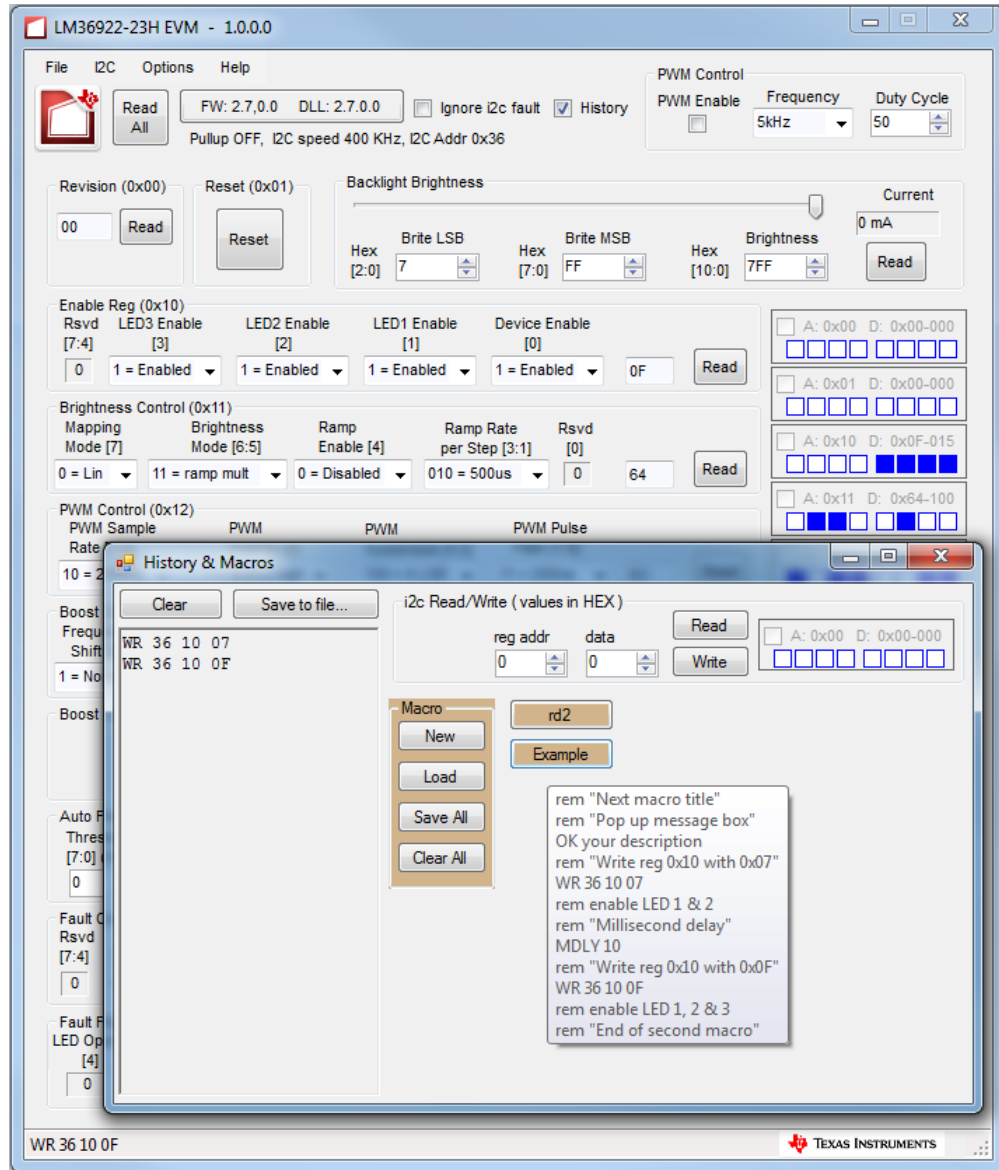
LM36922-23H EVM - 1.0.0.0

File I2C Options Help

Read All

FW: 2.7.0.0 DLL: 2.7.0.0

Ignore i2c fault History

Pullup OFF, I2C speed 400 KHz, I2C Addr 0x36

PWM Control
PWM Enable Frequency Duty Cycle
5kHz 50

Revision (0x00)
00 Read

Reset (0x01)
Reset

Backlight Brightness
Current
0 mA
Hex [2:0] Brite LSB 7
Hex [7:0] Brite MSB FF
Hex [10:0] Brightness 7FF
Read

Enable Reg (0x10)
Rsvd [7:4] LED3 Enable [3] LED2 Enable [2] LED1 Enable [1] Device Enable [0]
0 1 = Enabled 1 = Enabled 1 = Enabled 1 = Enabled 0F Read

A: 0x00 D: 0x00-000
A: 0x01 D: 0x00-000
A: 0x10 D: 0x0F-015
A: 0x11 D: 0x64-100

Brightness Control (0x11)
Mapping Mode [7] Brightness Mode [6:5] Ramp Enable [4] Ramp Rate per Step [3:1] Rsvd [0]
0 = Lin 11 = ramp mult 0 = Disabled 010 = 500us 0 64 Read

PWM Control (0x12)
PWM Sample Rate PWM PWM PWM Pulse
10 = 2

Boost
Frequ
Shift
1 = No

Boost

Auto F
Thres
[7:0]
0

Fault
Rsvd
[7:4]
0

Fault F
LED Op
[4]
0

History & Macros

Clear Save to file...

WR 36 10 07
WR 36 10 0F

i2c Read/Write ( values in HEX )
reg addr data
0 0
Read
Write
A: 0x00 D: 0x00-000

Macro
New
Load
Save All
Clear All

rd2
Example

rem "Next macro title"
rem "Pop up message box"
OK your description
rem "Write reg 0x10 with 0x07"
WR 36 10 07
rem enable LED 1 & 2
rem "Millisecond delay"
MDLY 10
rem "Write reg 0x10 with 0x0F"
WR 36 10 0F
rem enable LED 1, 2 & 3
rem "End of second macro"

WR 36 10 0F

Texas Instruments